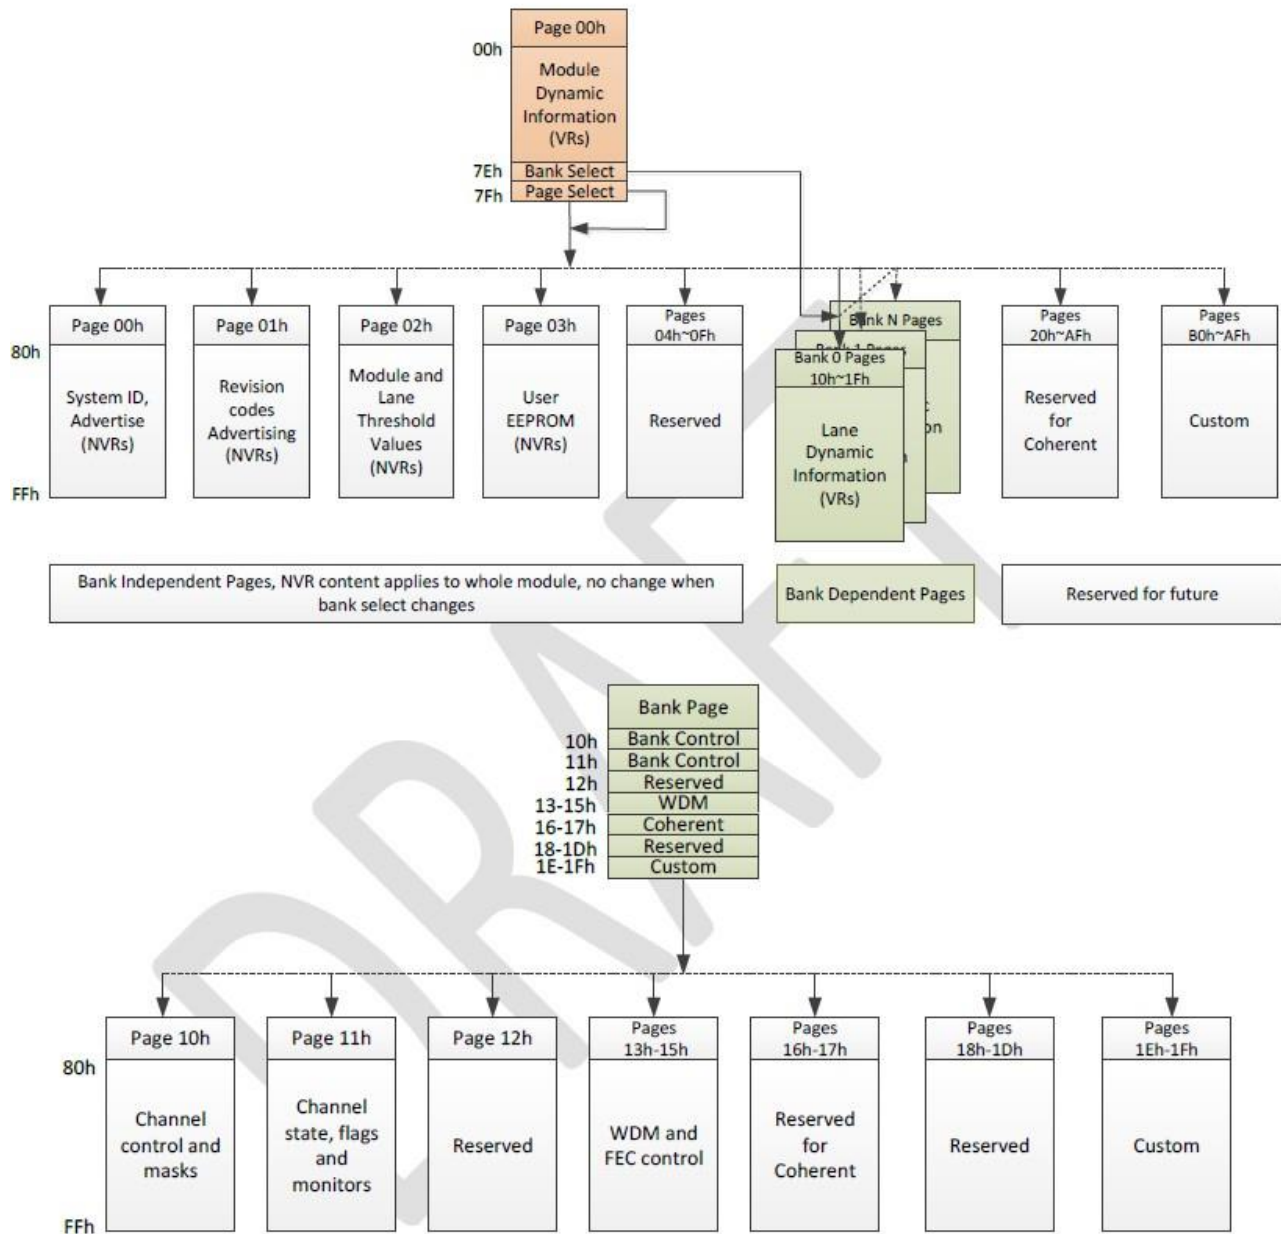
00h
Page 00h
Module Dynamic Information (VRs)
7Eh Bank Select
7Fh Page Select

80h
FFh

Page 00h
System ID, Advertise (NVRs)

Page 01h
Revision codes Advertising (NVRs)

Page 02h
Module and Lane Threshold Values (NVRs)

Page 03h
User EEPROM (NVRs)

Pages 04h~0Fh
Reserved

Bank N Pages
Bank 1 Pages
Bank 0 Pages 10h~1Fh
Lane Dynamic Information (VRs)

Pages 20h~AFh
Reserved for Coherent

Pages B0h~AFh
Custom

Bank Independent Pages, NVR content applies to whole module, no change when bank select changes

Bank Dependent Pages

Reserved for future

Bank Page
10h Bank Control
11h Bank Control
12h Reserved
13-15h WDM
16-17h Coherent
18-1Dh Reserved
1E-1Fh Custom

80h
FFh

Page 10h
Channel control and masks

Page 11h
Channel state, flags and monitors

Page 12h
Reserved

Pages 13h-15h
WDM and FEC control

Pages 16h-17h
Reserved for Coherent

Pages 18h-1Dh
Reserved

Pages 1Eh-1Fh
Custom

DRAFT